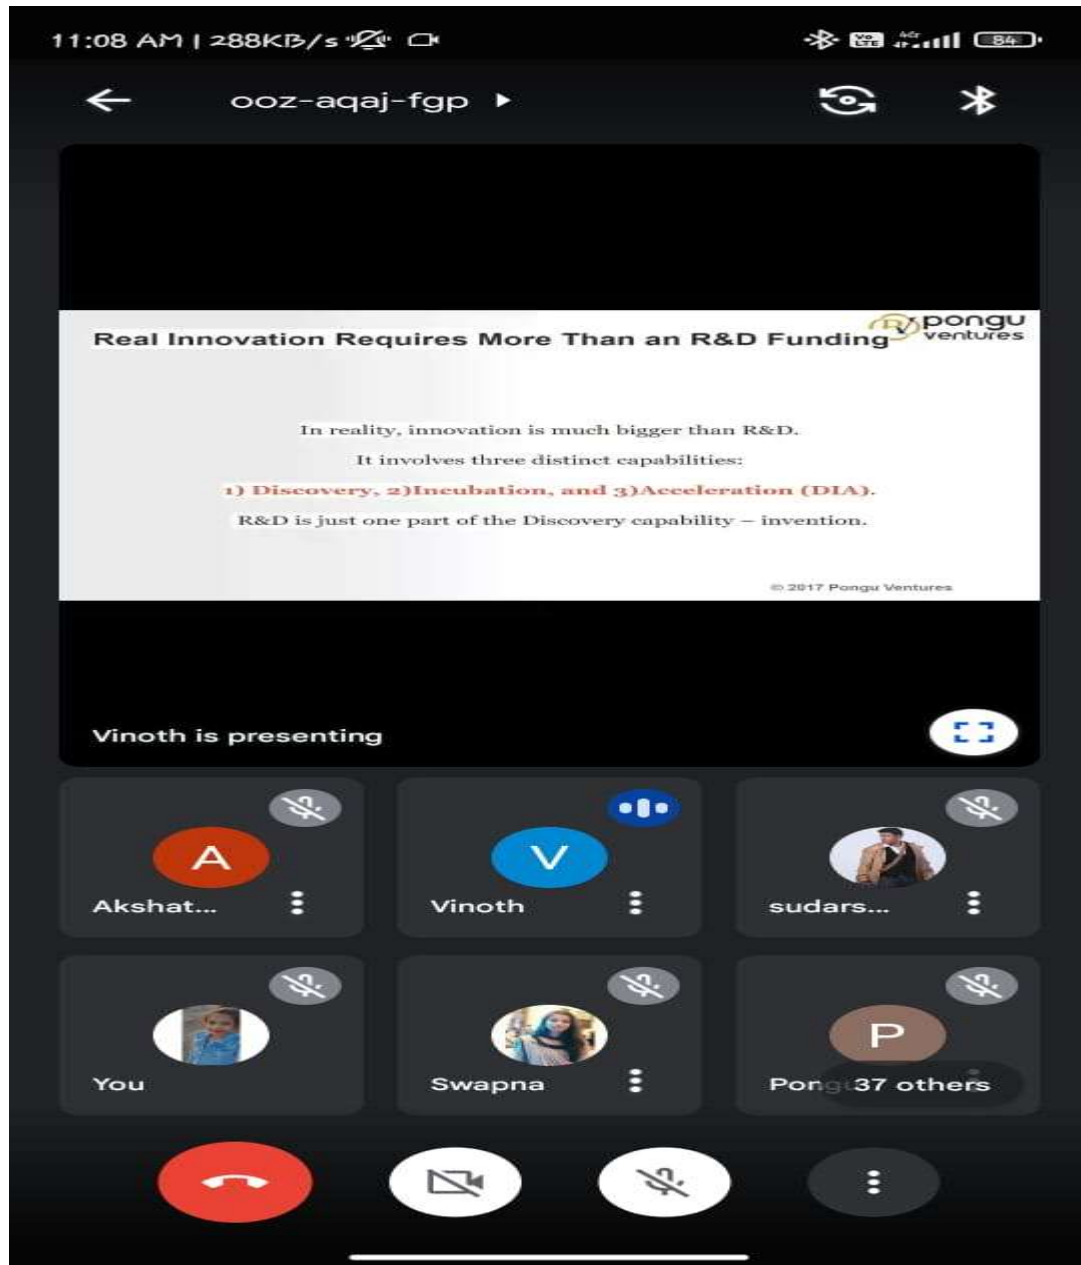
11:08 AM | 288KB/s

84

ooz-aqaj-fgp

Real Innovation Requires More Than an R&D Funding

pongu ventures

In reality, innovation is much bigger than R&D.

It involves three distinct capabilities:

1) Discovery, 2)Incubation, and 3)Acceleration (DIA).

R&D is just one part of the Discovery capability – invention.

© 2017 Pongu Ventures

Vinoth is presenting

A

Akshat...

V

Vinoth

sudars...

You

Swapna

P

Pong 37 others